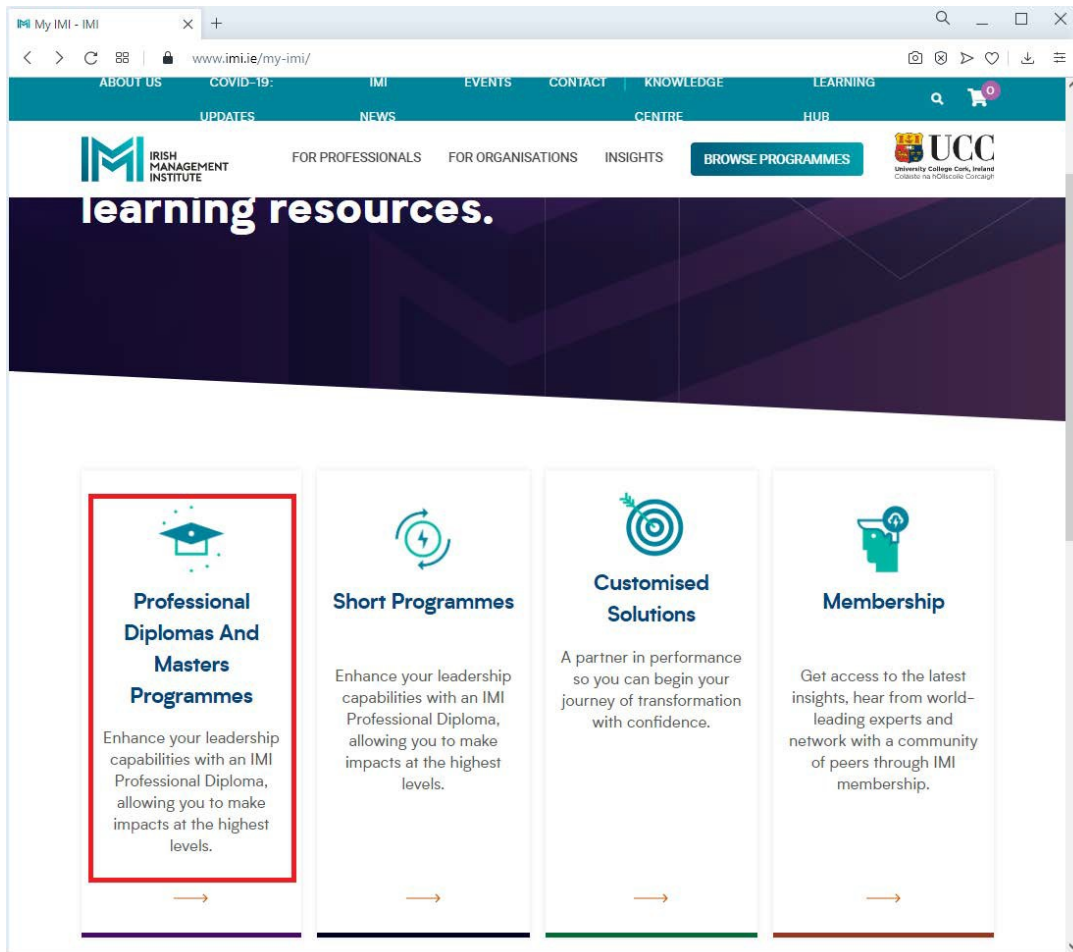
My IMI - IMI

www.imi.ie/my-imi/

ABOUT US COVID-19: UPDATES IMI NEWS EVENTS CONTACT KNOWLEDGE CENTRE LEARNING HUB

0

IRISH MANAGEMENT INSTITUTE

FOR PROFESSIONALS FOR ORGANISATIONS INSIGHTS BROWSE PROGRAMMES

UCC University College Cork, Ireland Coláiste na hOllscoile Corcaigh

learning resources.

Professional Diplomas And Masters Programmes

Enhance your leadership capabilities with an IMI Professional Diploma, allowing you to make impacts at the highest levels.

Short Programmes

Enhance your leadership capabilities with an IMI Professional Diploma, allowing you to make impacts at the highest levels.

Customised Solutions

A partner in performance so you can begin your journey of transformation with confidence.

Membership

Get access to the latest insights, hear from world-leading experts and network with a community of peers through IMI membership.